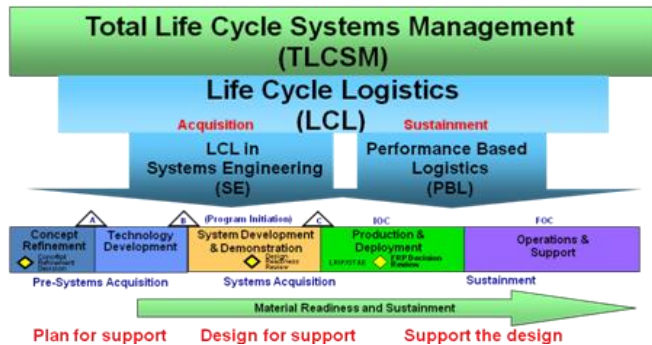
Total Life Cycle Systems Management (TLCSM)

Life Cycle Logistics (LCL)

Acquisition

Sustainment

LCL in Systems Engineering (SE)

Performance Based Logistics (PBL)

A

B

(Program Initiation)

C

IOC

FOC

Concept Refinement

Concept Refinement Decision

Technology Development

System Development & Demonstration

Design Readiness Review

Production & Deployment

LRIP/IOT&E

FRP Decision Review

Operations & Support

Pre-Systems Acquisition

Systems Acquisition

Sustainment

Material Readiness and Sustainment

Plan for support

Design for support

Support the design